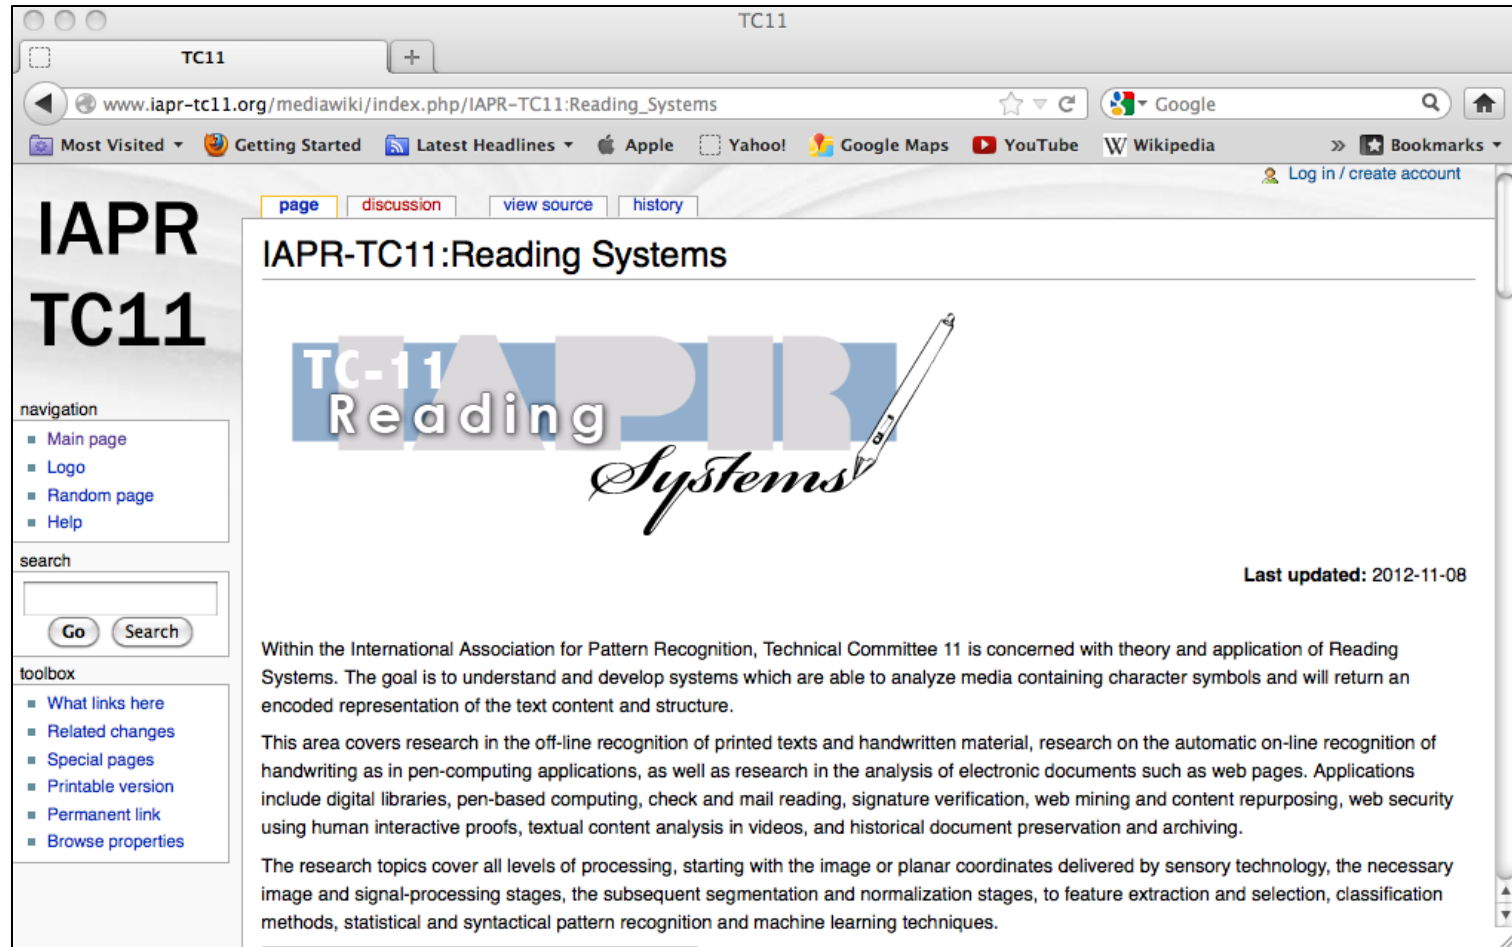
TC11

TC11

www.iapr-tc11.org/mediawiki/index.php/IAPR-TC11:Reading_Systems

Google

Most Visited Getting Started Latest Headlines Apple Yahoo! Google Maps YouTube Wikipedia Bookmarks

Log in / create account

IAPR TC11

page discussion view source history

IAPR-TC11:Reading Systems

TC-11 IAPR Reading Systems

navigation
- Main page
- Logo
- Random page
- Help

search
Go Search

toolbox
- What links here
- Related changes
- Special pages
- Printable version
- Permanent link
- Browse properties

**Last updated:** 2012-11-08

Within the International Association for Pattern Recognition, Technical Committee 11 is concerned with theory and application of Reading Systems. The goal is to understand and develop systems which are able to analyze media containing character symbols and will return an encoded representation of the text content and structure.

This area covers research in the off-line recognition of printed texts and handwritten material, research on the automatic on-line recognition of handwriting as in pen-computing applications, as well as research in the analysis of electronic documents such as web pages. Applications include digital libraries, pen-based computing, check and mail reading, signature verification, web mining and content repurposing, web security using human interactive proofs, textual content analysis in videos, and historical document preservation and archiving.

The research topics cover all levels of processing, starting with the image or planar coordinates delivered by sensory technology, the necessary image and signal-processing stages, the subsequent segmentation and normalization stages, to feature extraction and selection, classification methods, statistical and syntactical pattern recognition and machine learning techniques.